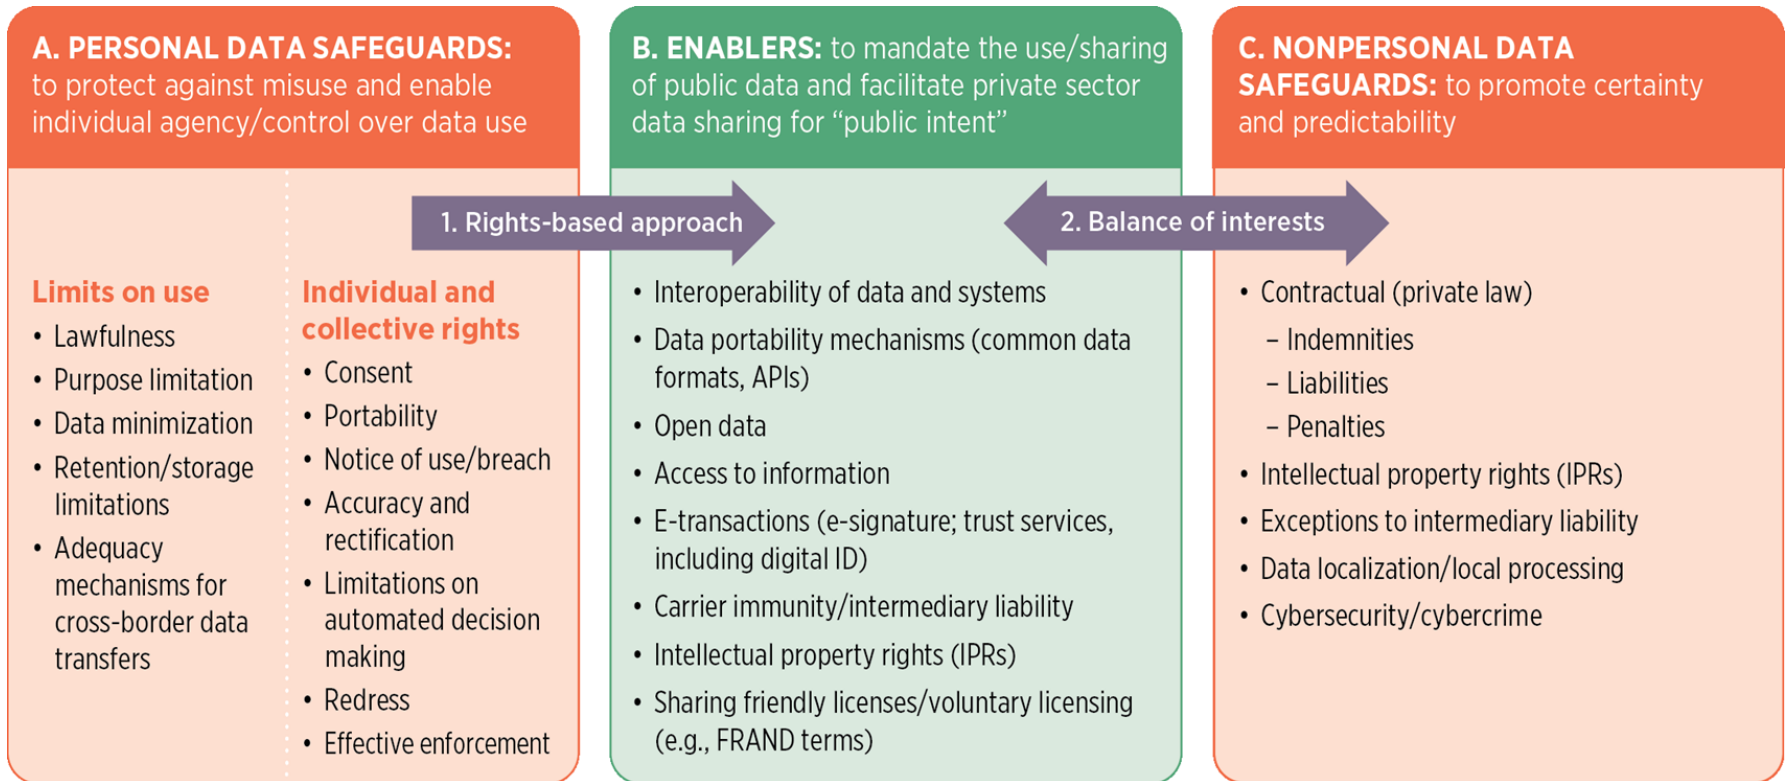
A. PERSONAL DATA SAFEGUARDS: to protect against misuse and enable individual agency/control over data use

Limits on use
• Lawfulness
• Purpose limitation
• Data minimization
• Retention/storage limitations
• Adequacy mechanisms for cross-border data transfers

Individual and collective rights
• Consent
• Portability
• Notice of use/breach
• Accuracy and rectification
• Limitations on automated decision making
• Redress
• Effective enforcement

1. Rights-based approach

B. ENABLERS: to mandate the use/sharing of public data and facilitate private sector data sharing for "public intent"

• Interoperability of data and systems
• Data portability mechanisms (common data formats, APIs)
• Open data
• Access to information
• E-transactions (e-signature; trust services, including digital ID)
• Carrier immunity/intermediary liability
• Intellectual property rights (IPRs)
• Sharing friendly licenses/voluntary licensing (e.g., FRAND terms)

2. Balance of interests

C. NONPERSONAL DATA SAFEGUARDS: to promote certainty and predictability

• Contractual (private law)
– Indemnities
– Liabilities
– Penalties
• Intellectual property rights (IPRs)
• Exceptions to intermediary liability
• Data localization/local processing
• Cybersecurity/cybercrime